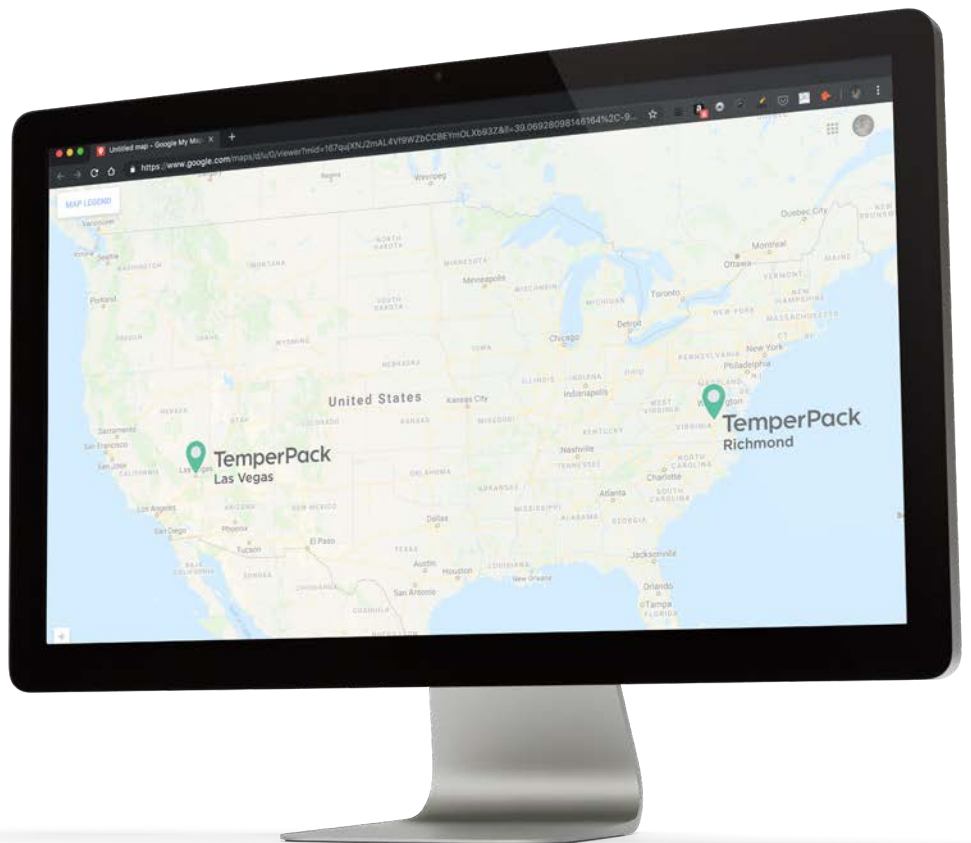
Untitled map - Google My Ma
https://www.google.com/maps/d/u/0/viewer?mid=167quJXNJ2mAL4Vf9WZbCC8EYmOLXb93Z&ll=39.06928098146164%2C-9...

MAP LEGEND

Regina
Winnipeg
Quebec City
Montreal
Ottawa
Seattle
WASHINGTON
MONTANA
NORTH DAKOTA
MINNESOTA
Minneapolis
WISCONSIN
MICHIGAN
Toronto
VERMONT
MAINE
NEW HAMPSHIRE
MASSACHUSETTS
Portland
OREGON
IDAHO
SOUTH DAKOTA
WYOMING
Detroit
NEW YORK
Chicago
IOWA
NEBRASKA
New York
PENNSYLVANIA
Philadelphia
OHIO
ILLINOIS
INDIANA
Indianapolis
United States
Kansas City
NEVADA
UTAH
COLORADO
KANSAS
MISSOURI
WEST VIRGINIA
VIRGINIA
Sacramento
San Francisco
San Jose
CALIFORNIA
KENTUCKY
Nashville
TENNESSEE
NORTH CAROLINA
Charlotte
OKLAHOMA
ARKANSAS
SOUTH CAROLINA
Atlanta
Las Vegas
Los Angeles
San Diego
ARIZONA
NEW MEXICO
Dallas
MISSISSIPPI
ALABAMA
GEORGIA
Tucson
El Paso
TEXAS
LOUISIANA
Jacksonville
Austin
Houston
New Orleans
San Antonio
Orlando
Tampa
FLORIDA
SONORA
CHIHUAHUA
COAHUILA

TemperPack
Las Vegas

TemperPack
Richmond